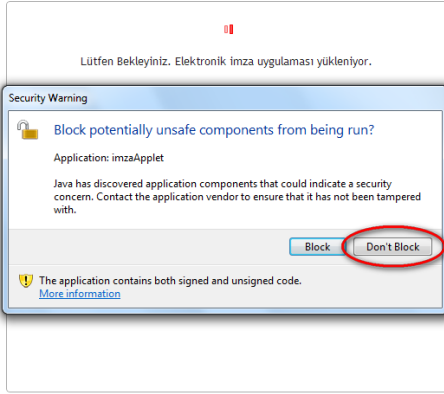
Lütfen Bekleyiniz. Elektronik imza uygulaması yükleniyor.

Security Warning

Block potentially unsafe components from being run?

Application: imzaApplet

Java has discovered application components that could indicate a security concern. Contact the application vendor to ensure that it has not been tampered with.

Block

Don't Block

The application contains both signed and unsigned code.

More information